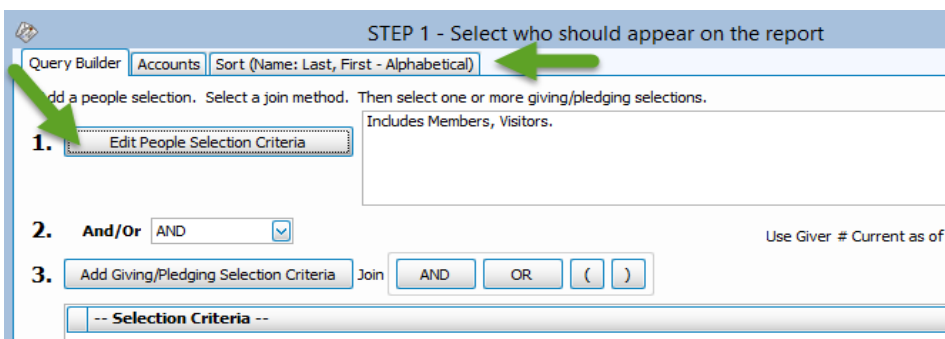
STEP 1 - Select who should appear on the report

Query Builder | Accounts | Sort (Name: Last, First - Alphabetical)

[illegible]dd a people selection. Select a join method. Then select one or more giving/pledging selections.

1. Edit People Selection Criteria

Includes Members, Visitors.

2. And/Or AND

Use Giver # Current as of

3. Add Giving/Pledging Selection Criteria Join AND OR ( )

-- Selection Criteria --